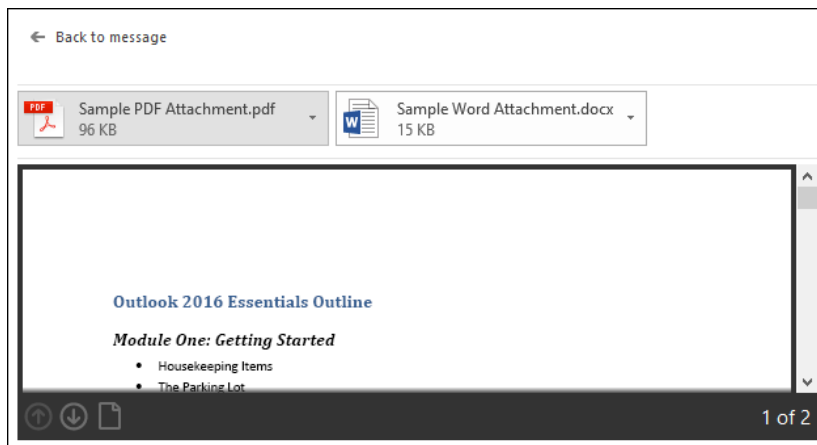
← Back to message

PDF Sample PDF Attachment.pdf
96 KB

W Sample Word Attachment.docx
15 KB

Outlook 2016 Essentials Outline

Module One: Getting Started

- Housekeeping Items
- The Parking Lot

1 of 2